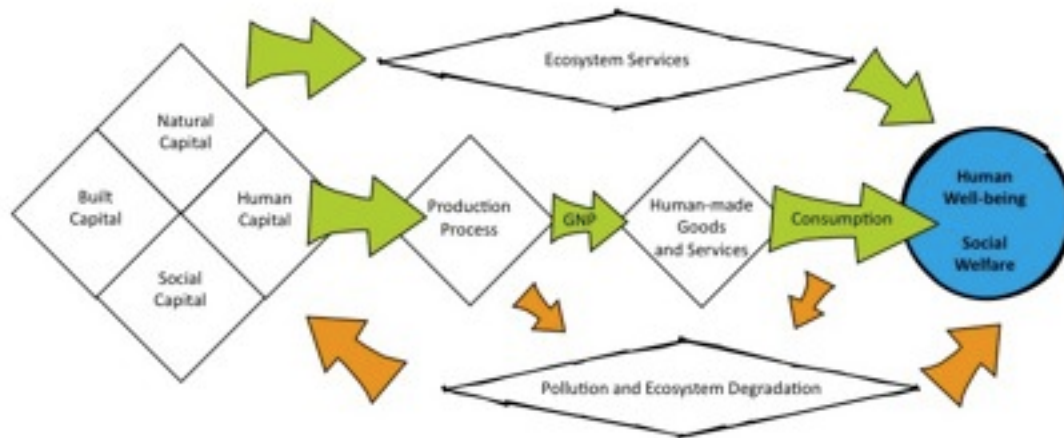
Ecosystem Services

Natural Capital

Built Capital

Human Capital

Social Capital

Production Process

GNP

Human-made Goods and Services

Consumption

Human Well-being

Social Welfare

Pollution and Ecosystem Degradation